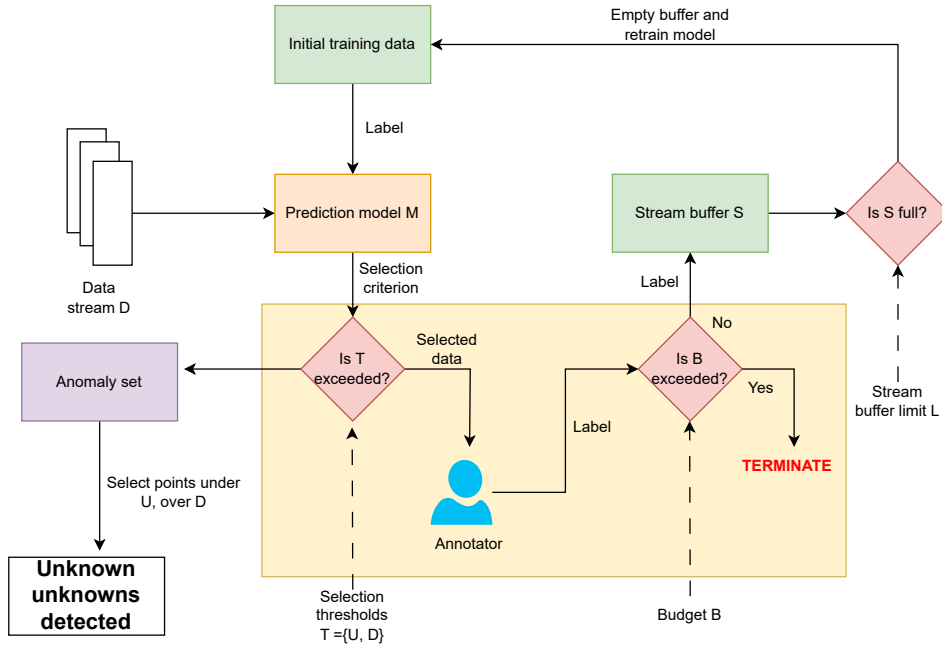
Initial training data

Empty buffer and retrain model

Label

Prediction model M

Data stream D

Stream buffer S

Is S full?

Selection criterion

Label

No

Anomaly set

Is T exceeded?

Selected data

Is B exceeded?

Yes

Stream buffer limit L

Label

Select points under U, over D

TERMINATE

Annotator

Unknown unknowns detected

Selection thresholds T ={U, D}

Budget B